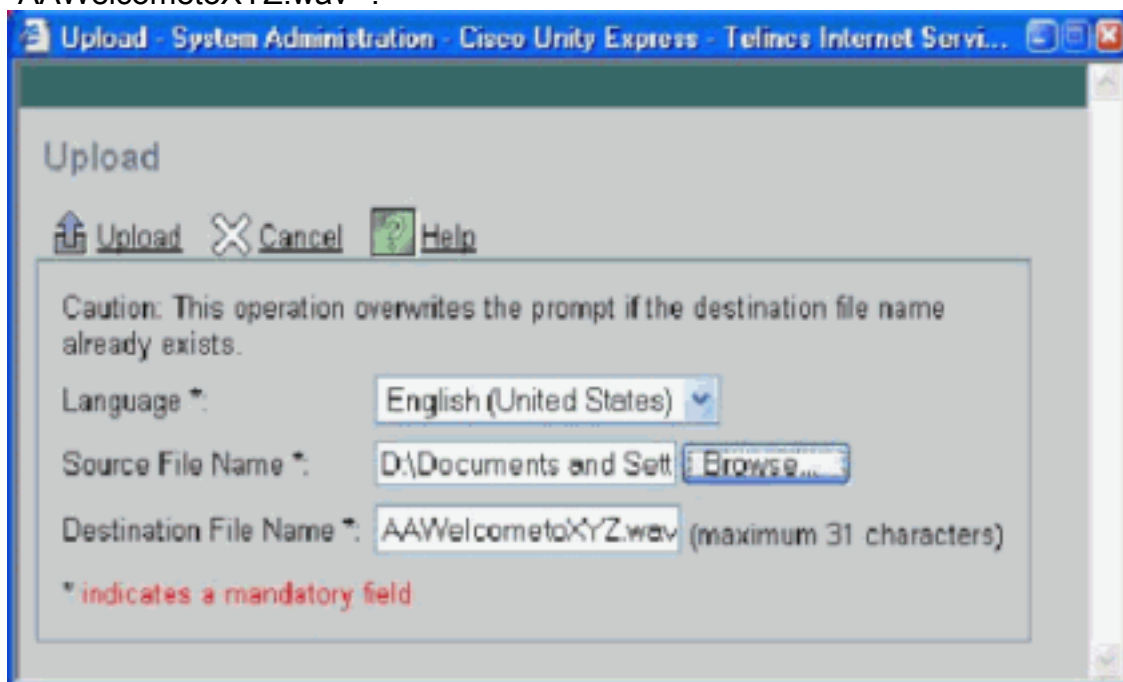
AAWelcometoXYZ.wav".

Upload - System Administration - Cisco Unity Express - Telinco Internet Servi...

Upload

Upload Cancel Help

Caution: This operation overwrites the prompt if the destination file name already exists.

Language *: English (United States)

Source File Name *: D:\Documents and Sett Browse...

Destination File Name *: AAWelcometoXYZ.wav (maximum 31 characters)

* indicates a mandatory field